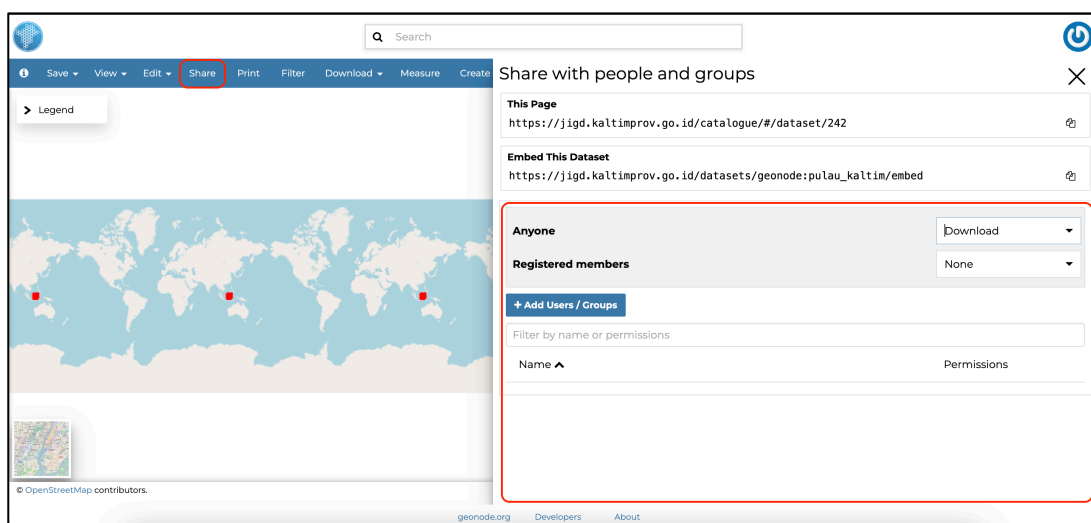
Search

Save ▾ View ▾ Edit ▾ Share Print Filter Download ▾ Measure Create

> Legend

Share with people and groups

This Page
https://jigd.kaltimprov.go.id/catalogue/#/dataset/242

Embed This Dataset
https://jigd.kaltimprov.go.id/datasets/geonode:pulau_kaltim/embed

Anyone Download
Registered members None

+ Add Users / Groups

Filter by name or permissions

Name ▲ Permissions

© OpenStreetMap contributors.

geonode.org Developers About